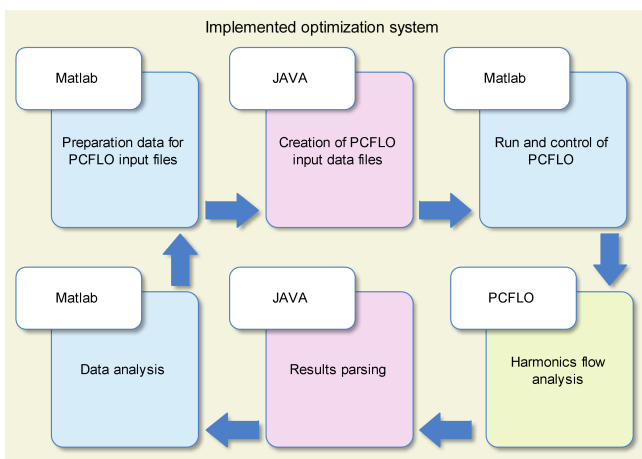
Implemented optimization system

Matlab

Preparation data for PCFLO input files

JAVA

Creation of PCFLO input data files

Matlab

Run and control of PCFLO

Matlab

Data analysis

JAVA

Results parsing

PCFLO

Harmonics flow analysis